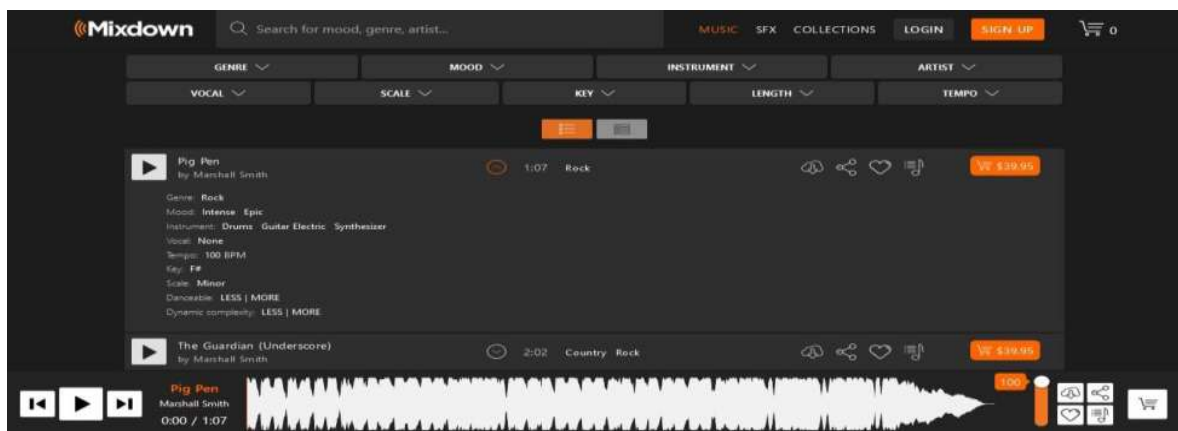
Mixdown

Search for mood, genre, artist...

MUSIC SFX COLLECTIONS LOGIN SIGN UP 0

GENRE MOOD INSTRUMENT ARTIST
VOCAL SCALE KEY LENGTH TEMPO

Pig Pen
by Marshall Smith
1:07 Rock
$39.95

Genre: Rock
Mood: Intense Epic
Instrument: Drums Guitar Electric Synthesizer
Vocal: None
Tempo: 100 BPM
Key: F#
Scale: Minor
Danceable: LESS | MORE
Dynamic complexity: LESS | MORE

The Guardian (Underscore)
by Marshall Smith
2:02 Country Rock
$39.95

Pig Pen
Marshall Smith
0:00 / 1:07
100